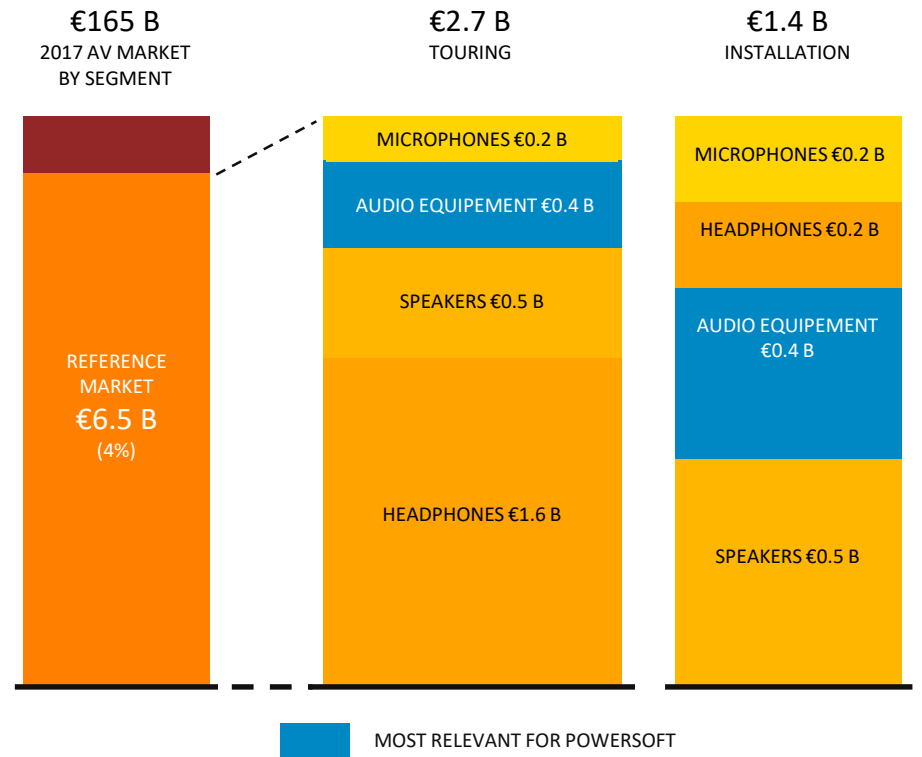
€165 B
2017 AV MARKET BY SEGMENT

€2.7 B
TOURING

€1.4 B
INSTALLATION

REFERENCE MARKET
€6.5 B
(4%)

MICROPHONES €0.2 B
AUDIO EQUIPEMENT €0.4 B
SPEAKERS €0.5 B
HEADPHONES €1.6 B

MICROPHONES €0.2 B
HEADPHONES €0.2 B
AUDIO EQUIPEMENT €0.4 B
SPEAKERS €0.5 B

MOST RELEVANT FOR POWERSOFT